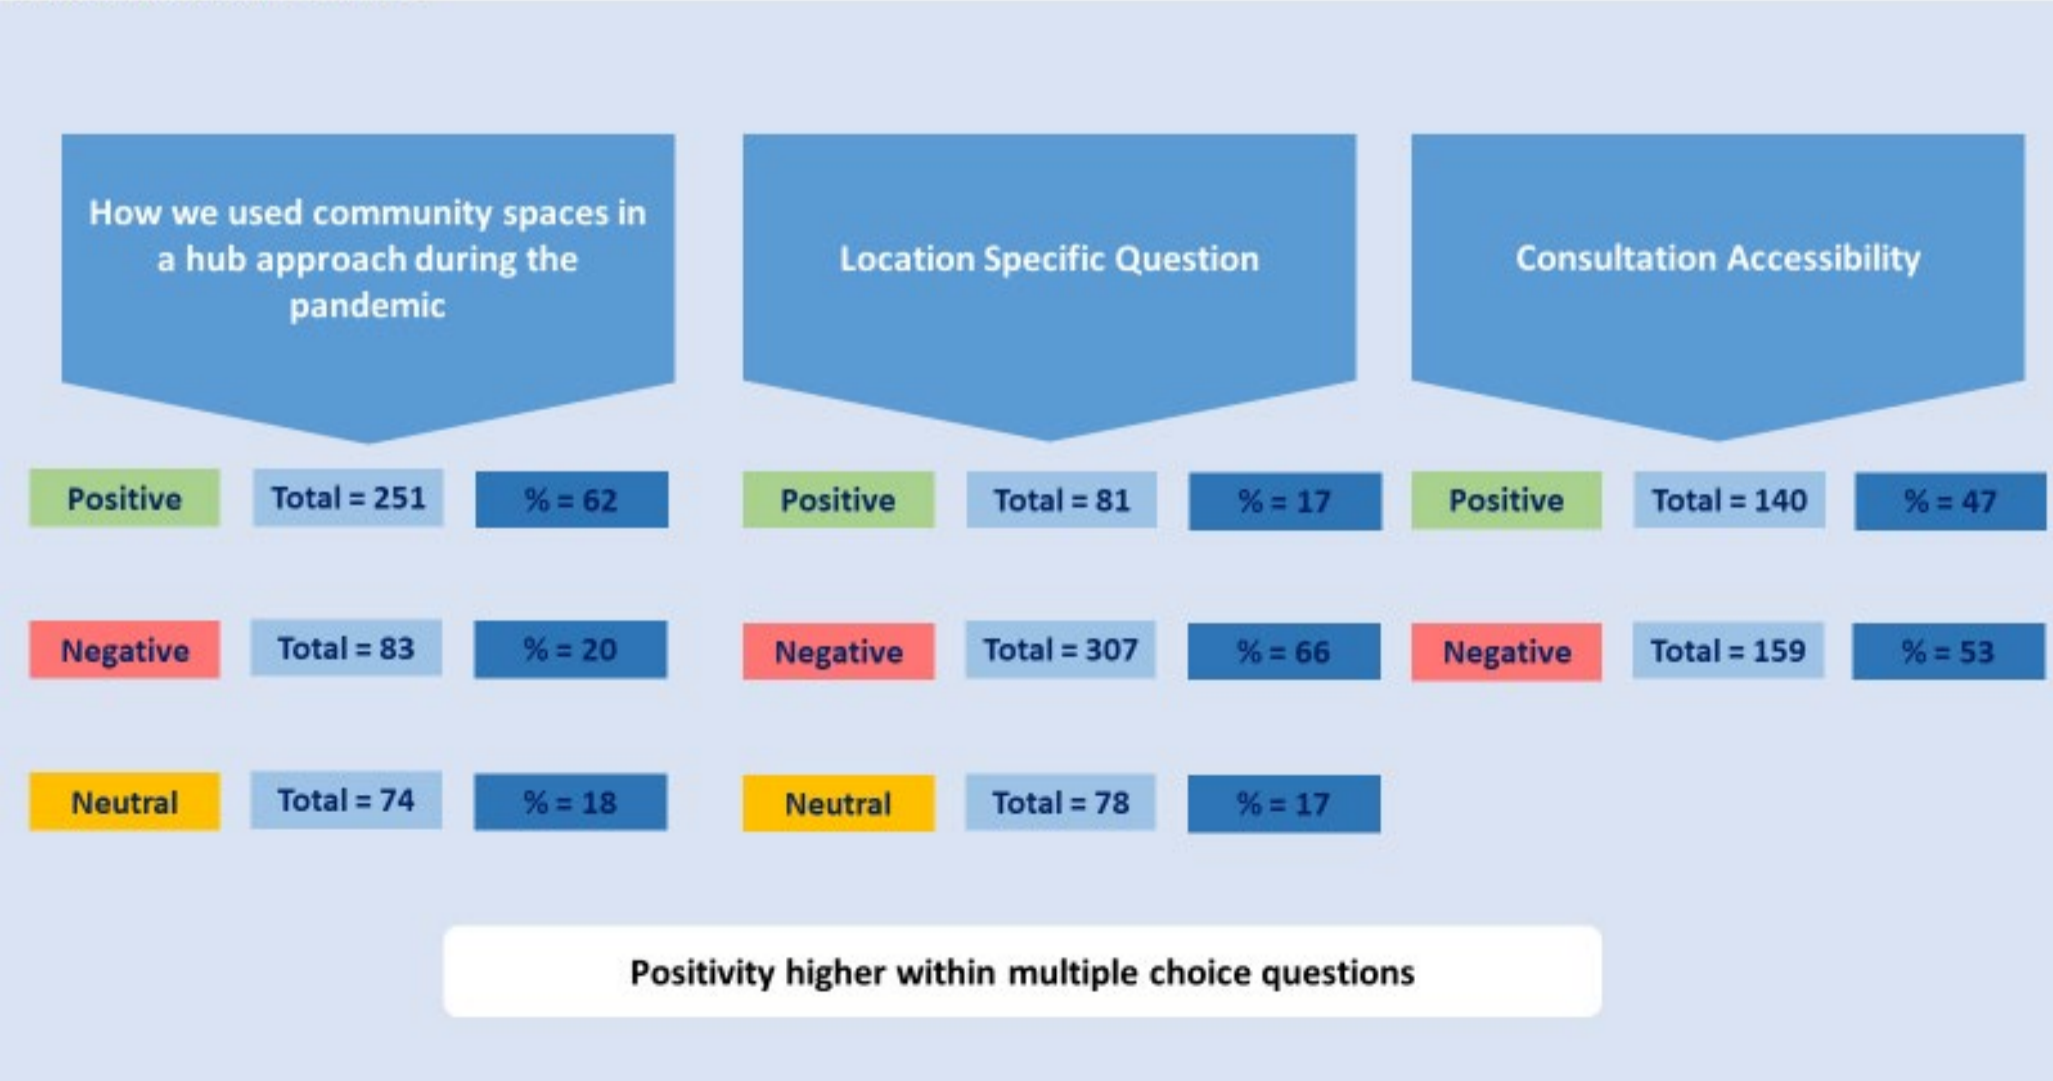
How we used community spaces in a hub approach during the pandemic

Positive Total = 251 % = 62

Negative Total = 83 % = 20

Neutral Total = 74 % = 18

Location Specific Question

Positive Total = 81 % = 17

Negative Total = 307 % = 66

Neutral Total = 78 % = 17

Consultation Accessibility

Positive Total = 140 % = 47

Negative Total = 159 % = 53

Positivity higher within multiple choice questions